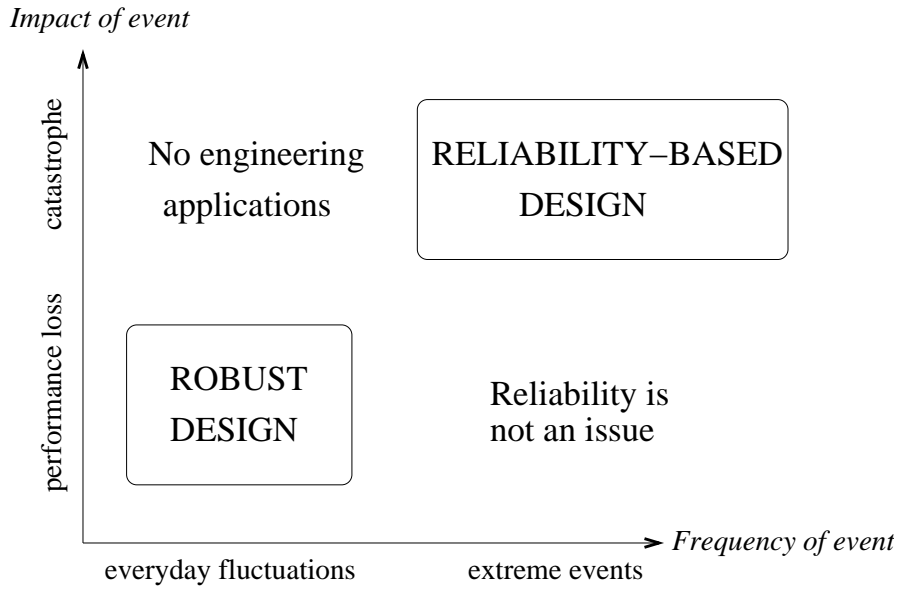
Impact of event

catastrophe

performance loss

No engineering applications

RELIABILITY−BASED DESIGN

ROBUST DESIGN

Reliability is not an issue

Frequency of event

everyday fluctuations

extreme events